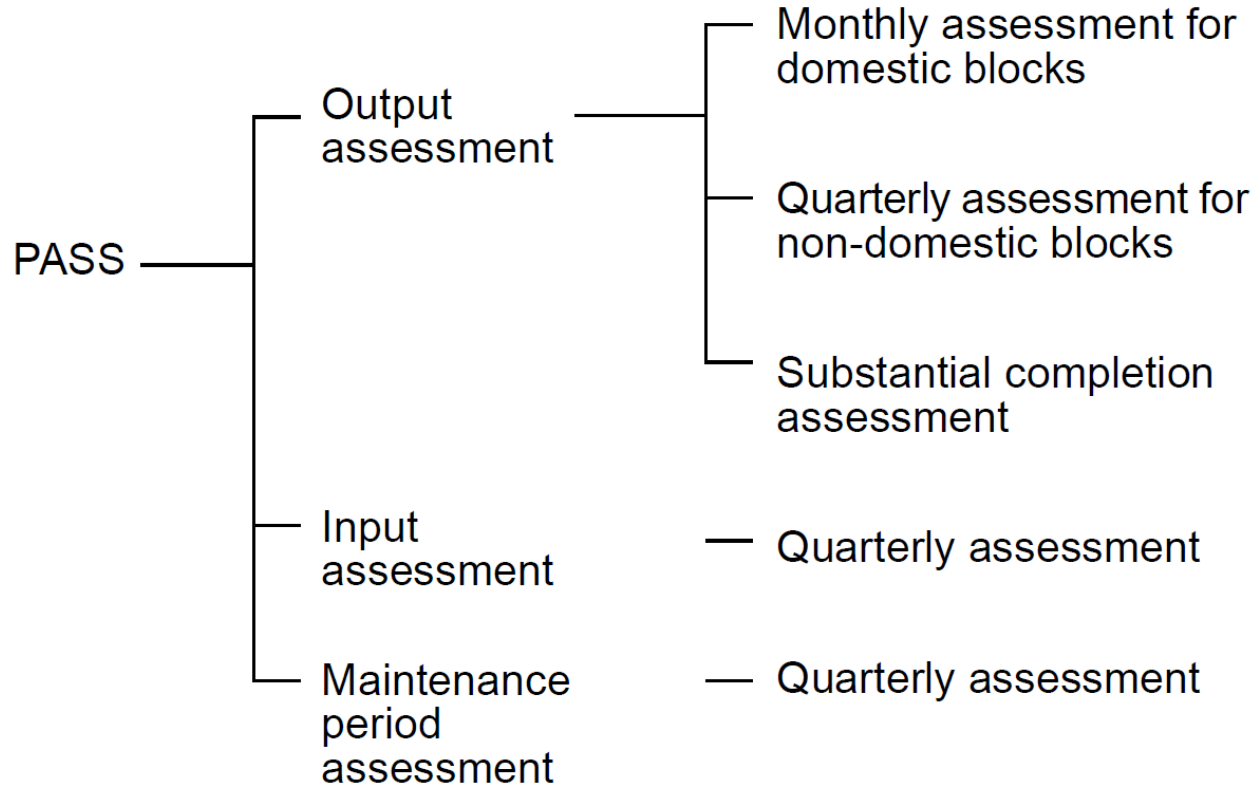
PASS

Output assessment

Monthly assessment for domestic blocks

Quarterly assessment for non-domestic blocks

Substantial completion assessment

Input assessment

Quarterly assessment

Maintenance period assessment

Quarterly assessment